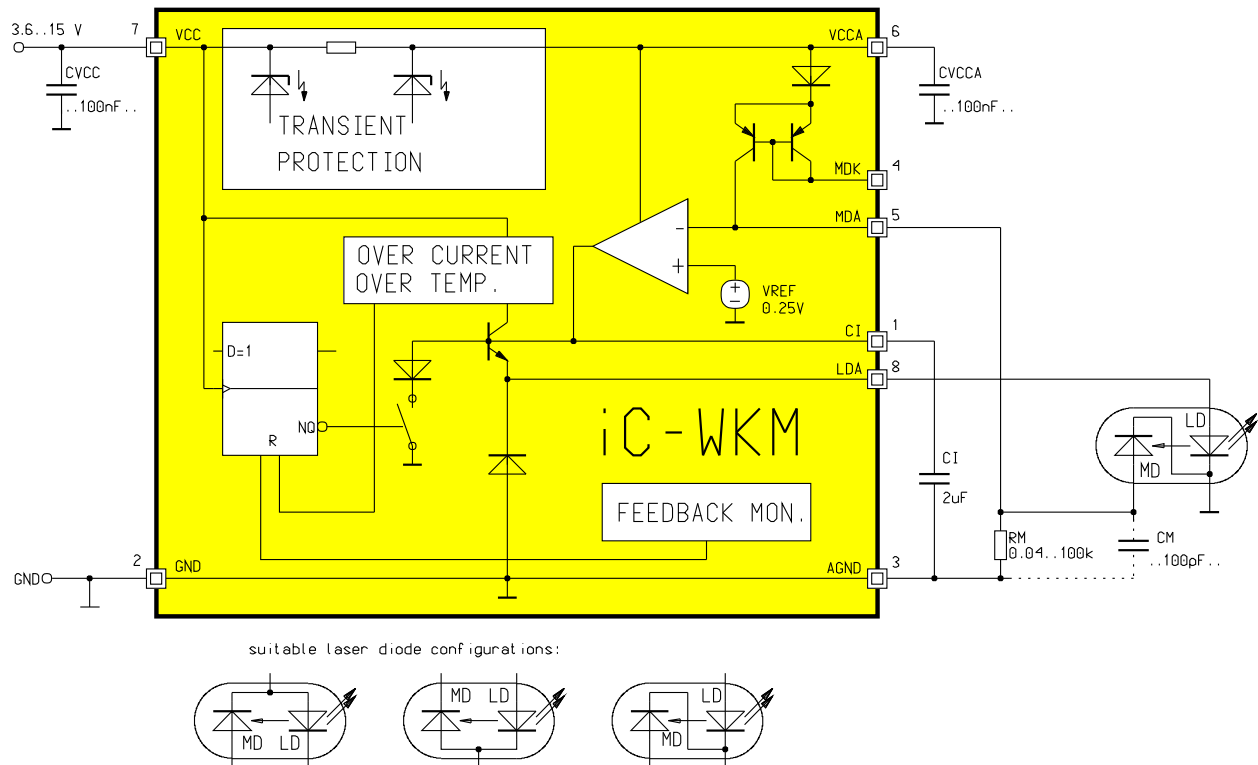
3.6..15 V
7
VCC
CVCC
..100nF..
TRANSIENT
PROTECTION
VCCA
6
CVCCA
..100nF..
MDK
4
MDA
5
OVER CURRENT
OVER TEMP.
VREF
0.25V
D=1
CI
1
LDA
8
NQ
R
iC-WKM
CI
2uF
LD
MD
FEEDBACK MON.
RM
0.04..100k
CM
..100pF..
2
GND
GND
AGND
3
suitable laser diode configurations:
MD LD
MD LD
LD
MD